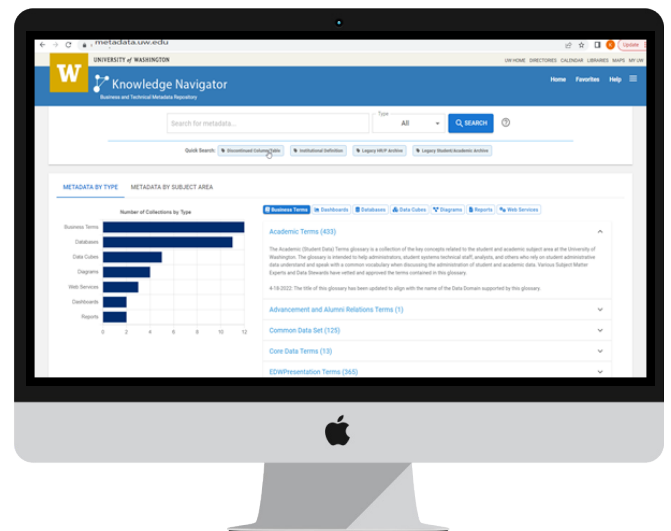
metadata.uw.edu

Update

UNIVERSITY of WASHINGTON

UW HOME DIRECTORIES CALENDAR LIBRARIES MAPS MY UW

W

Knowledge Navigator

Business and Technical Metadata Repository

Home Favorites Help

Search for metadata...

Type

All

SEARCH

Quick Search: Discontinued Column/Table Institutional Definition Legacy HR/P Archive Legacy Student Academic Archive

METADATA BY TYPE METADATA BY SUBJECT AREA

Number of Collections by Type

Business Terms
Databases
Data Cubes
Diagrams
Web Services
Dashboards
Reports

0 2 4 6 8 10 12

Business Terms Dashboards Databases Data Cubes Diagrams Reports Web Services

Academic Terms (433)

The Academic (Student Data) Terms glossary is a collection of the key concepts related to the student and academic subject area at the University of Washington. The glossary is intended to help administrators, student systems technical staff, analysts, and others who rely on student administrative data understand and speak with a common vocabulary when discussing the administration of student and academic data. Various Subject Matter Experts and Data Stewards have vetted and approved the terms contained in this glossary.

4-18-2022: The title of this glossary has been updated to align with the name of the Data Domain supported by this glossary.

Advancement and Alumni Relations Terms (1)

Common Data Set (125)

Core Data Terms (13)

EDWPresentation Terms (365)